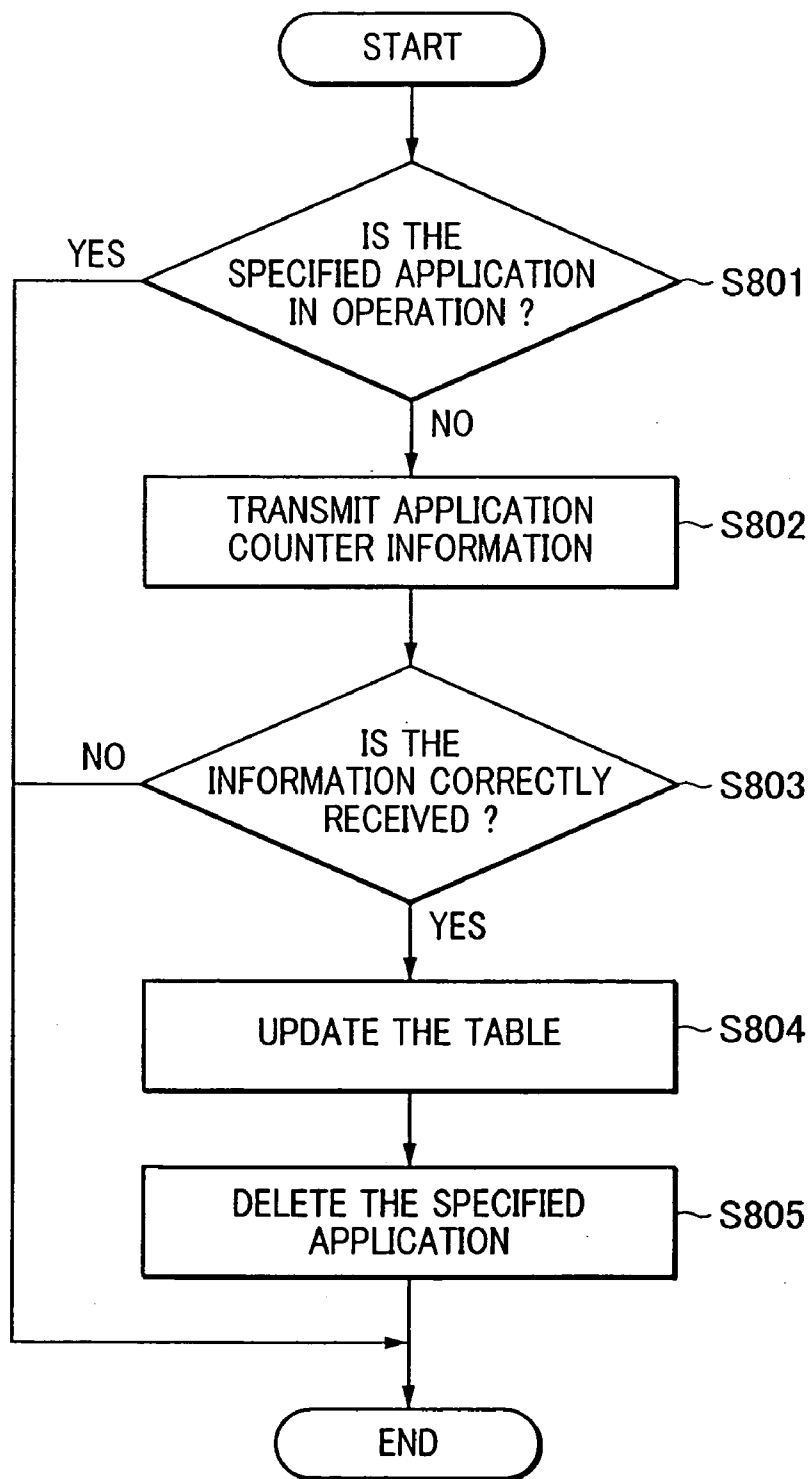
START

IS THE SPECIFIED APPLICATION IN OPERATION ?

S801

YES

NO

TRANSMIT APPLICATION COUNTER INFORMATION

S802

IS THE INFORMATION CORRECTLY RECEIVED ?

S803

NO

YES

UPDATE THE TABLE

S804

DELETE THE SPECIFIED APPLICATION

S805

END